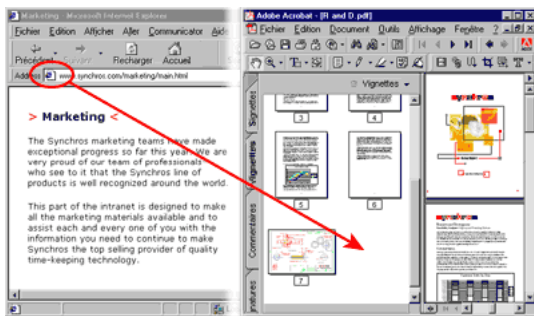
Marketing - Microsoft Internet Explorer

Fichier Edition Afficher Aller Communicator Aide

Précédent Suivant Recharger Accueil

Adresse www.synchros.com/marketing/main.html

> Marketing <

The Synchros marketing teams have made exceptional progress so far this year. We are very proud of our team of professionals who see to it that the Synchros line of products is well recognized around the world.

This part of the intranet is designed to make all the marketing materials available and to assist each and every one of you with the information you need to continue to make Synchros the top selling provider of quality time-keeping technology.

Adobe Acrobat - [R and D.pdf]

Fichier Edition Document Outils Affichage Fenêtre ?

Vignettes

Signets

Vignettes

Commentaires

Signatures

3

4

5

6

7